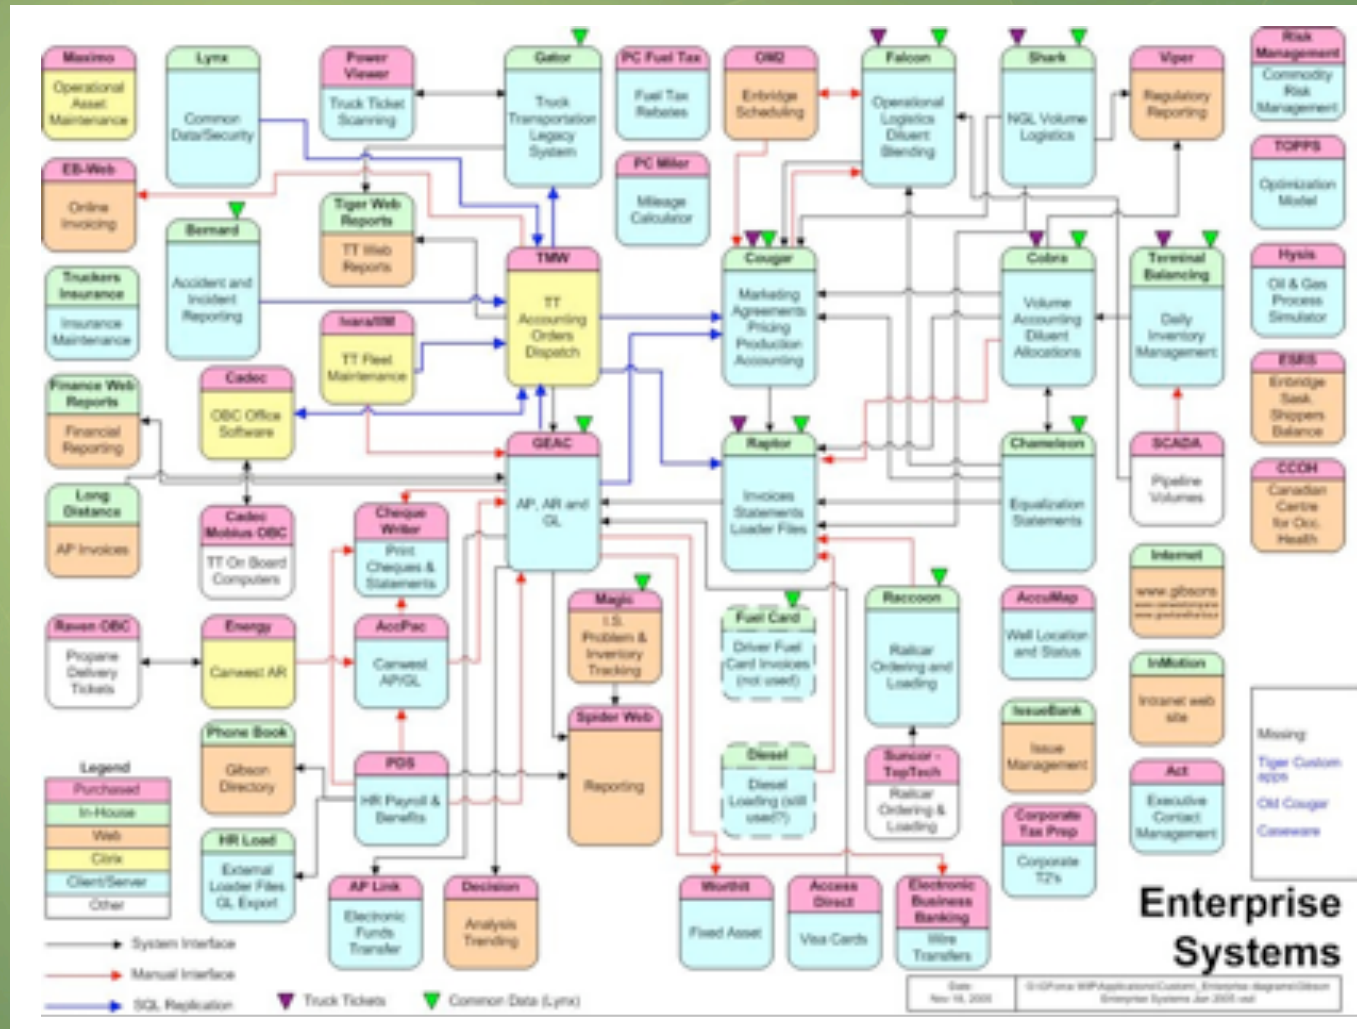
Maximo
Operational Asset Maintenance

Lynx
Common Data/Security

Power Viewer
Truck Ticket Scanning

Gator
Truck Transportation Legacy System

PC Fuel Tax
Fuel Tax Rebates

OM2
Enbridge Scheduling

Falcon
Operational Logistics Diluent Blending

Shark
NGL Volume Logistics

Viper
Regulatory Reporting

Risk Management
Commodity Risk Management

TOPPS
Optimization Model

EB-Web
Online Invoicing

Tiger Web Reports
TT Web Reports

PC Miler
Mileage Calculator

Bernard
Accident and Incident Reporting

Truckers Insurance
Insurance Maintenance

TMW
TT Accounting Orders Dispatch

Cougar
Marketing Agreements Pricing Production Accounting

Cobra
Volume Accounting Diluent Allocations

Terminal Balancing
Daily Inventory Management

Hysis
Oil & Gas Process Simulator

Ivara/IIM
TT Fleet Maintenance

ESRS
Enbridge Sask Shippers Balance

Finance Web Reports
Financial Reporting

Cadec
OBC Office Software

GEAC
AP, AR and GL

Raptor
Invoices Statements Loader Files

Chameleon
Equalization Statements

SCADA
Pipeline Volumes

CCOH
Canadian Centre for Occ. Health

Long Distance
AP Invoices

Cadec Mobius OBC
TT On Board Computers

Cheque Writer
Print Cheques & Statements

Internet
www.gibsons
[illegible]

Magic
I.S. Problem & Inventory Tracking

Fuel Card
Driver Fuel Card Invoices (not used)

Raccoon
Railcar Ordering and Loading

AccuMap
Well Location and Status

InMotion
Intranet web site

Raven OBC
Propane Delivery Tickets

Energy
Cenwest AR

AccPac
Cenwest AP/GL

Spider Web
Reporting

IssueBank
Issue Management

Phone Book
Gibson Directory

Diesel
Diesel Loading (still used?)

Suncor - TopTech
Railcar Ordering & Loading

Act
Executive Contact Management

Missing:
Tiger Custom apps
Old Cougar
Careware

Legend
Purchased
In-House
Web
Citrix
Client/Server
Other

PDS
HR Payroll & Benefits

Corporate Tax Prep
Corporate T2's

HR Load
External Loader Files GL Export

AP Link
Electronic Funds Transfer

Decision
Analysis Trending

Worktrit
Fixed Asset

Access Direct
Visa Cards

Electronic Business Banking
Wire Transfers

Enterprise Systems

System Interface
Manual Interface
SQL Replication
Truck Tickets
Common Data (Lynx)

Date
Nov 16, 2005
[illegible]
Enterprise Systems Jun 2005.vsd